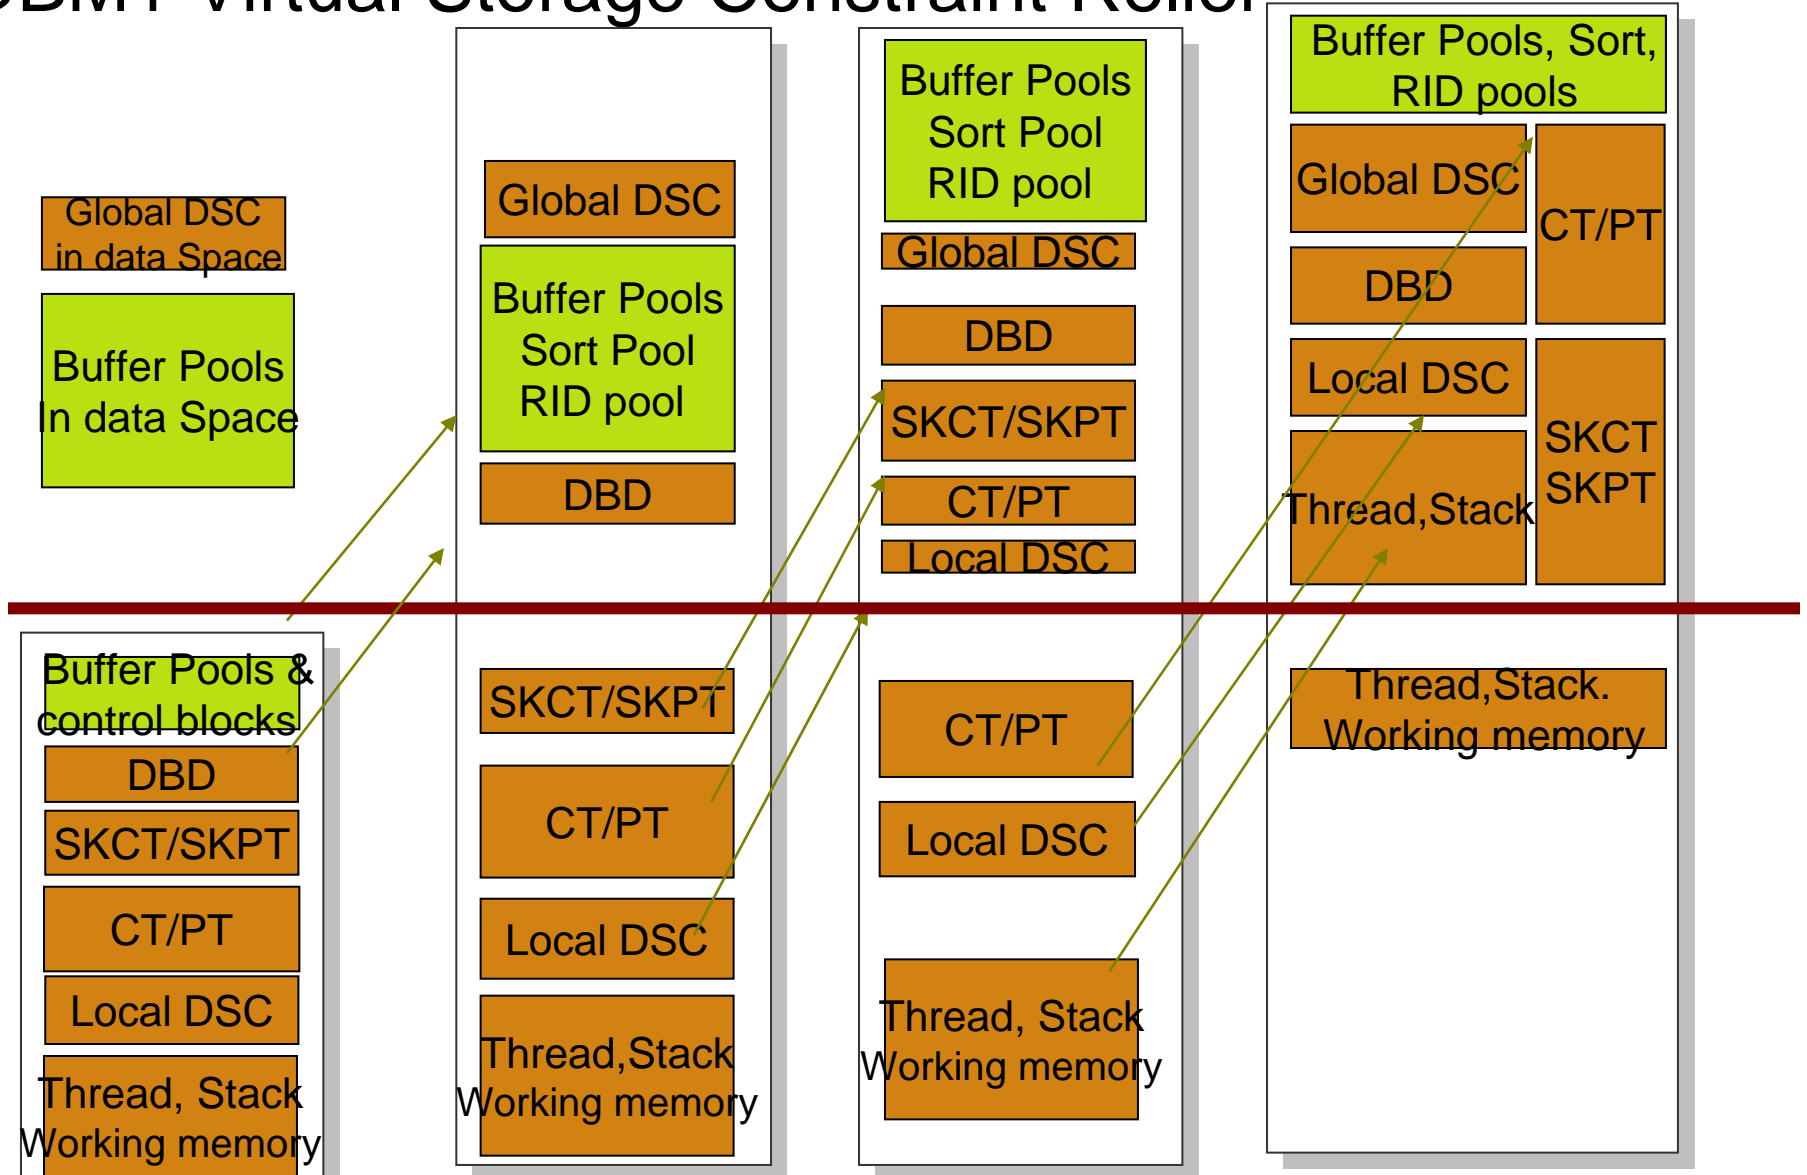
DBM1 Virtual Storage Constraint Relief

Global DSC in data Space

Buffer Pools In data Space

Buffer Pools & control blocks

DBD

SKCT/SKPT

CT/PT

Local DSC

Thread, Stack Working memory

Global DSC

Buffer Pools Sort Pool RID pool

DBD

SKCT/SKPT

CT/PT

Local DSC

Thread,Stack Working memory

Buffer Pools Sort Pool RID pool

Global DSC

DBD

SKCT/SKPT

CT/PT

Local DSC

CT/PT

Local DSC

Thread, Stack Working memory

Buffer Pools, Sort, RID pools

Global DSC

CT/PT

DBD

Local DSC

SKCT SKPT

Thread,Stack

Thread,Stack. Working memory